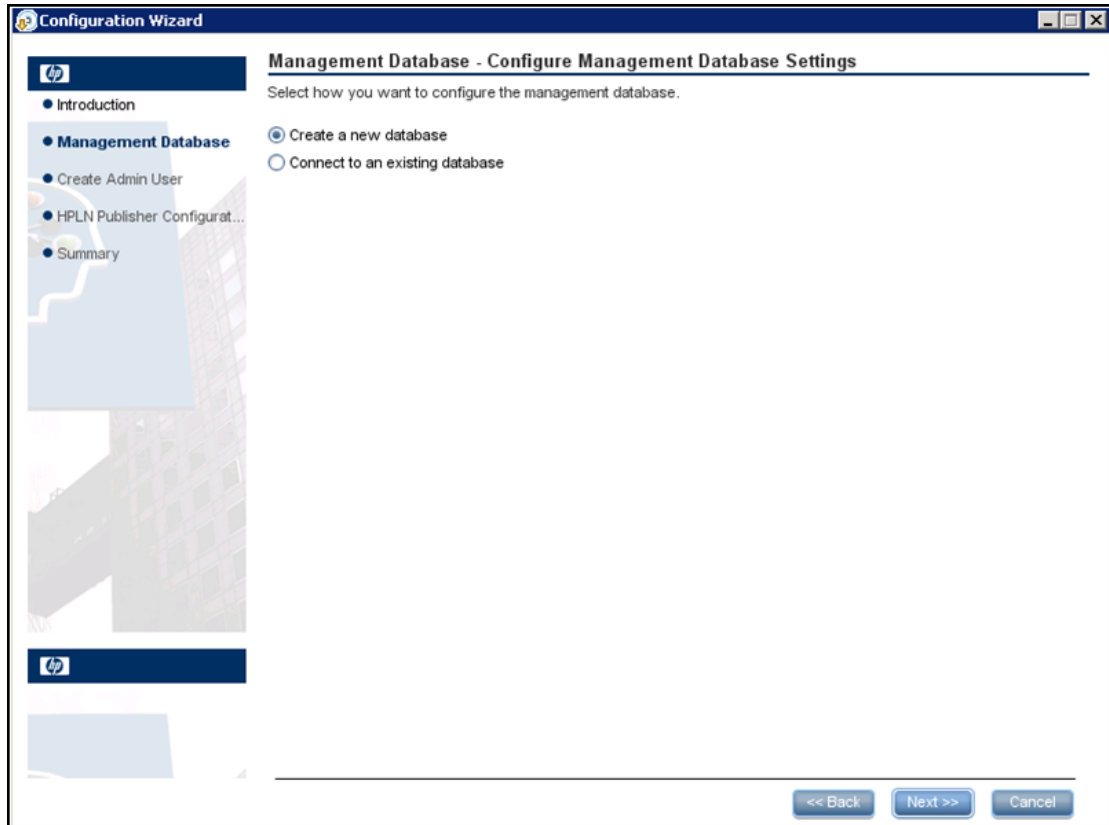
Configuration Wizard

hp

● Introduction

● Management Database

● Create Admin User

● HPLN Publisher Configurat...

● Summary

hp

Management Database - Configure Management Database Settings

Select how you want to configure the management database.

Create a new database

Connect to an existing database

<< Back

Next >>

Cancel